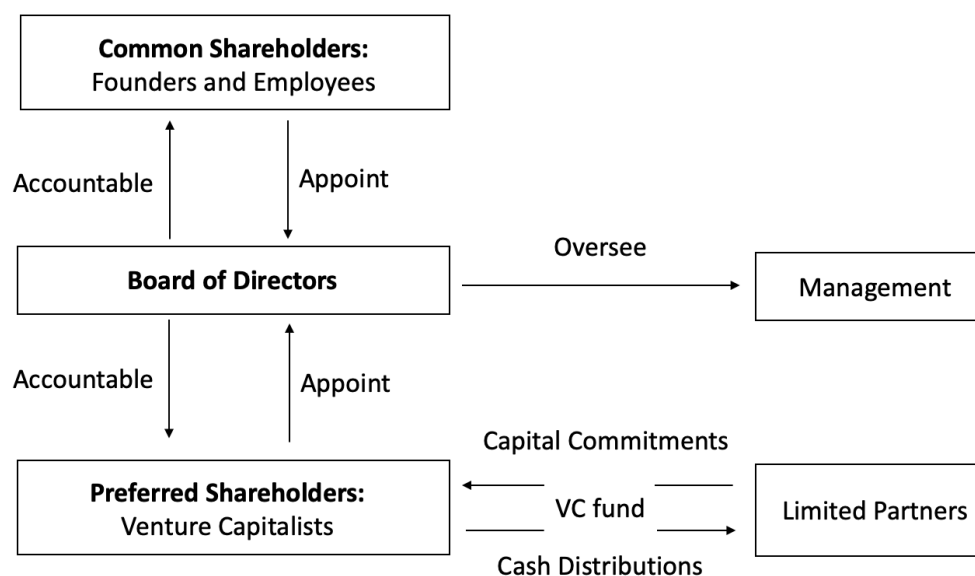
**Common Shareholders:**
Founders and Employees

Accountable

Appoint

**Board of Directors**

Oversee

Management

Accountable

Appoint

Capital Commitments

**Preferred Shareholders:**
Venture Capitalists

VC fund

Limited Partners

Cash Distributions